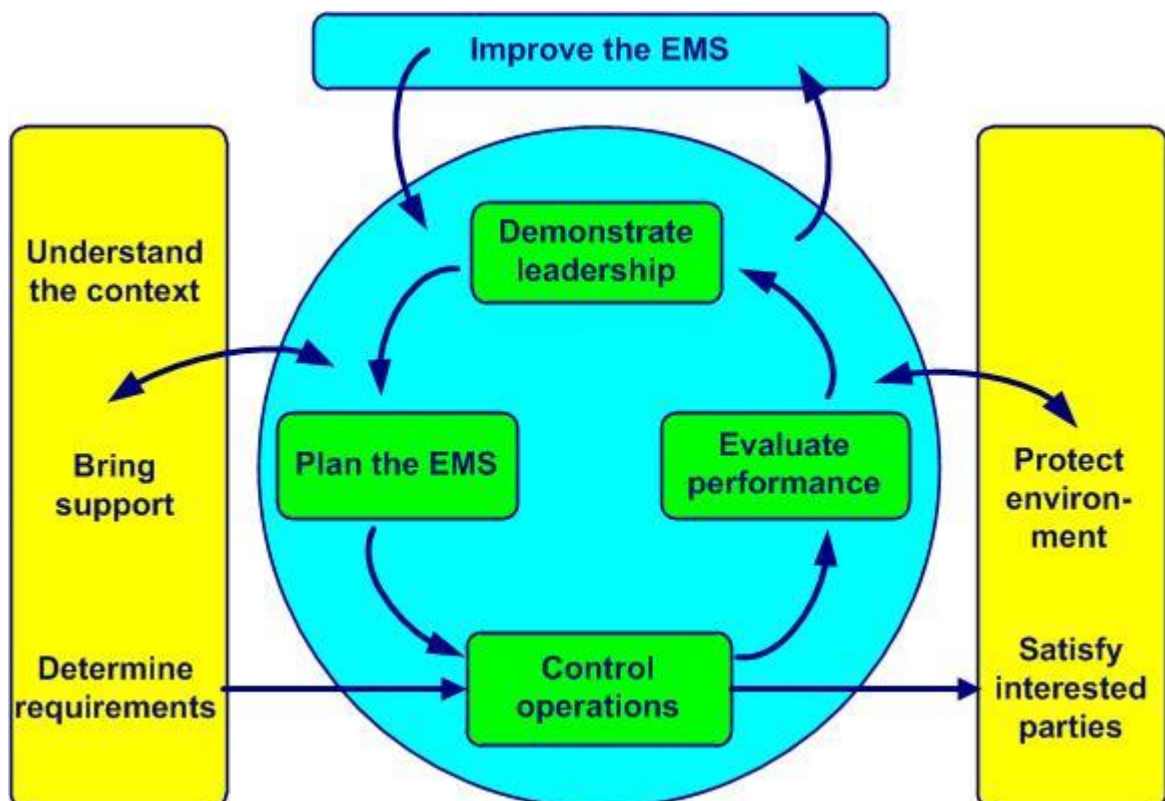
Improve the EMS

Understand the context

Bring support

Determine requirements

Demonstrate leadership

Plan the EMS

Evaluate performance

Control operations

Protect environment

Satisfy interested parties